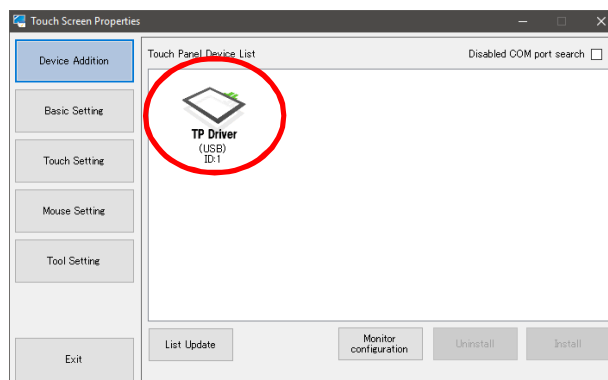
Touch Screen Properties

Device Addition

Basic Setting

Touch Setting

Mouse Setting

Tool Setting

Exit

Touch Panel Device List

Disabled COM port search

TP Driver
(USB)
ID:1

List Update

Monitor configuration

Uninstall

Install